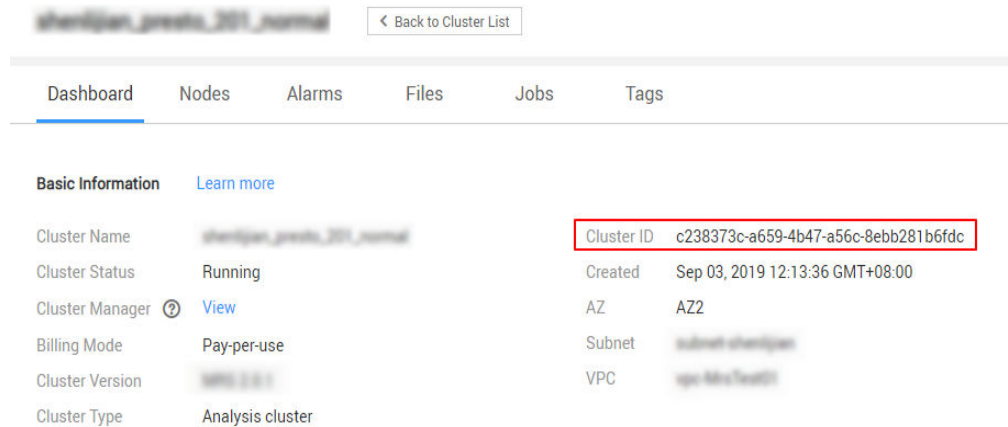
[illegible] < Back to Cluster List

Dashboard Nodes Alarms Files Jobs Tags

Basic Information Learn more

Cluster Name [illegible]
Cluster Status Running
Cluster Manager ? View
Billing Mode Pay-per-use
Cluster Version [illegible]
Cluster Type Analysis cluster

Cluster ID c238373c-a659-4b47-a56c-8ebb281b6fdc
Created Sep 03, 2019 12:13:36 GMT+08:00
AZ AZ2
Subnet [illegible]
VPC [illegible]